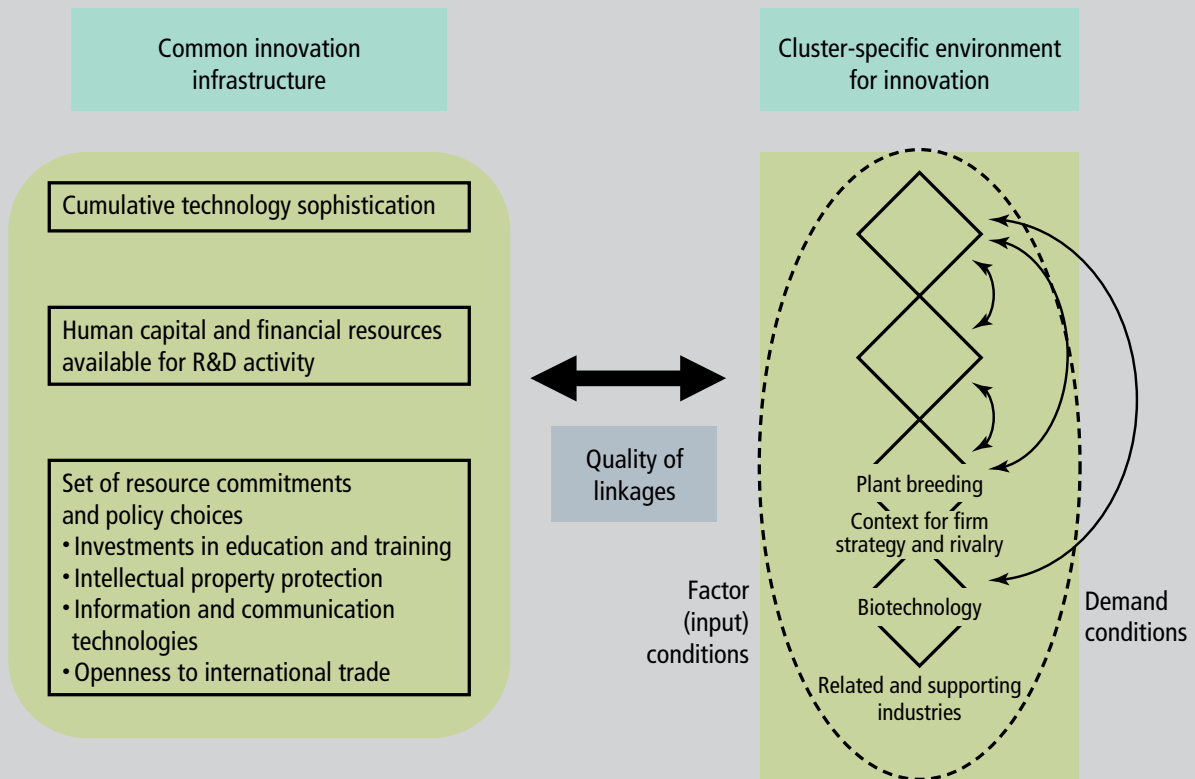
Common innovation infrastructure

Cluster-specific environment for innovation

Cumulative technology sophistication

Human capital and financial resources available for R&D activity

Set of resource commitments and policy choices
• Investments in education and training
• Intellectual property protection
• Information and communication technologies
• Openness to international trade

Quality of linkages

Plant breeding

Context for firm strategy and rivalry

Biotechnology

Related and supporting industries

Factor (input) conditions

Demand conditions